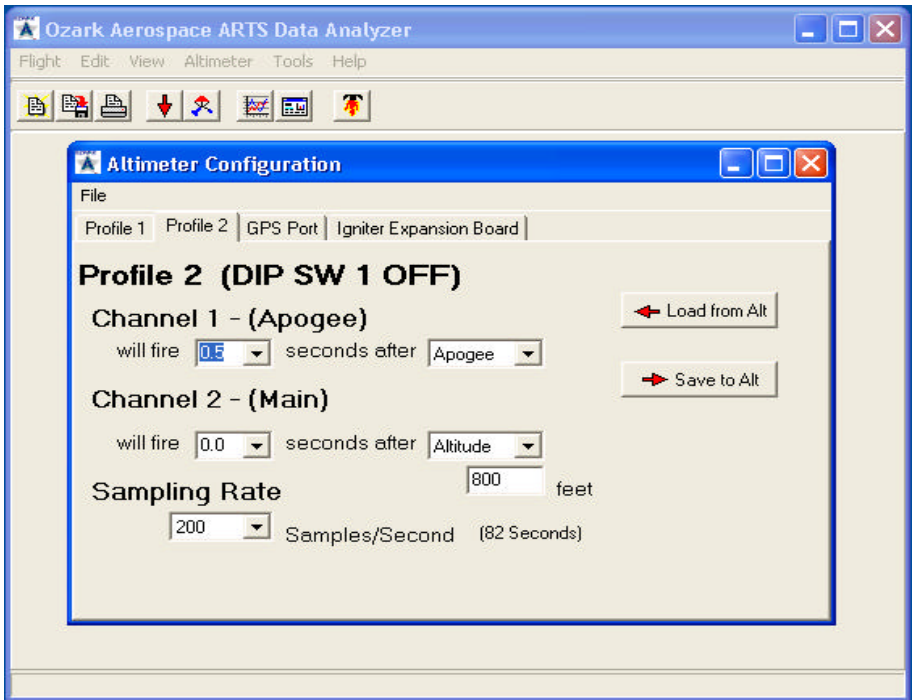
Ozark Aerospace ARTS Data Analyzer

Flight Edit View Altimeter Tools Help

Altimeter Configuration

File

Profile 1 | Profile 2 | GPS Port | Igniter Expansion Board

Profile 2 (DIP SW 1 OFF)

Channel 1 - (Apogee)

will fire 0.5 seconds after Apogee

Load from Alt

Save to Alt

Channel 2 - (Main)

will fire 0.0 seconds after Altitude

800 feet

Sampling Rate

200 Samples/Second (82 Seconds)